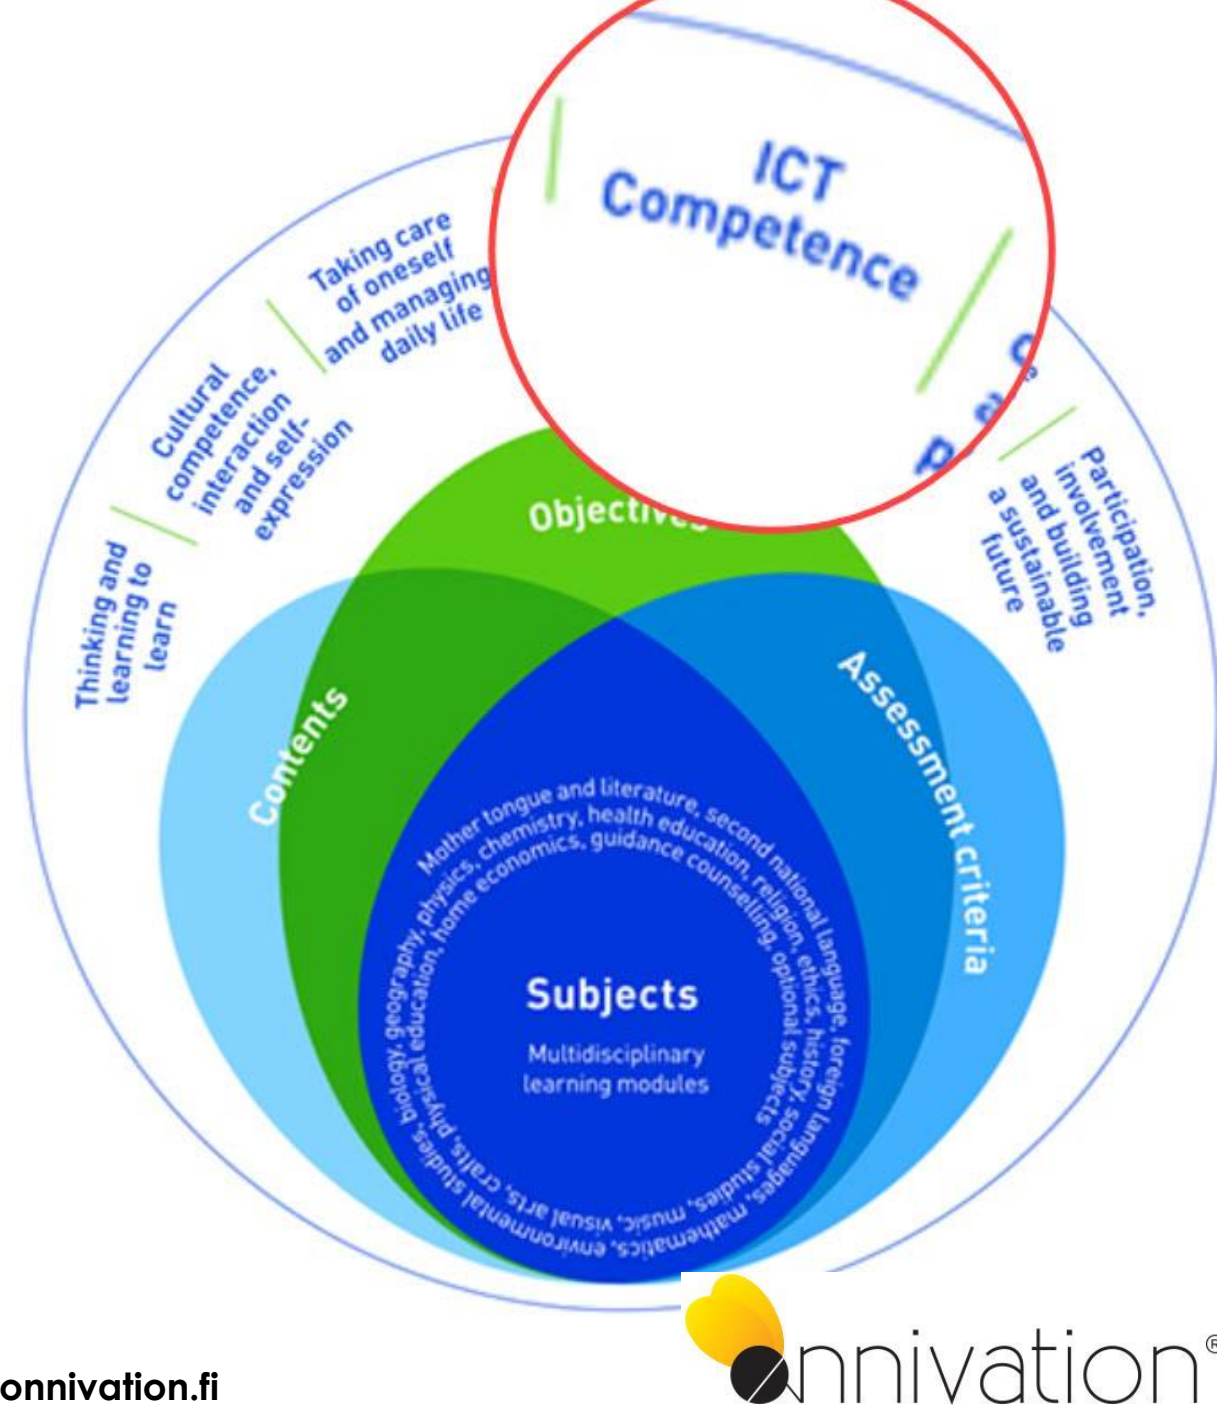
ICT Competence

Taking care of oneself and managing daily life

Cultural competence, interaction and self-expression

Thinking and learning to learn

Participation, involvement and building a sustainable future

Objectives

Contents

Assessment criteria

Mother tongue and literature, second national language, foreign languages, mathematics, environmental studies, biology, geography, physics, chemistry, health education, religion, ethics, history, social studies, music, visual arts, crafts, physical education, home economics, guidance counselling, optional subjects

Subjects

Multidisciplinary learning modules

onnivation.fi

onnivation®